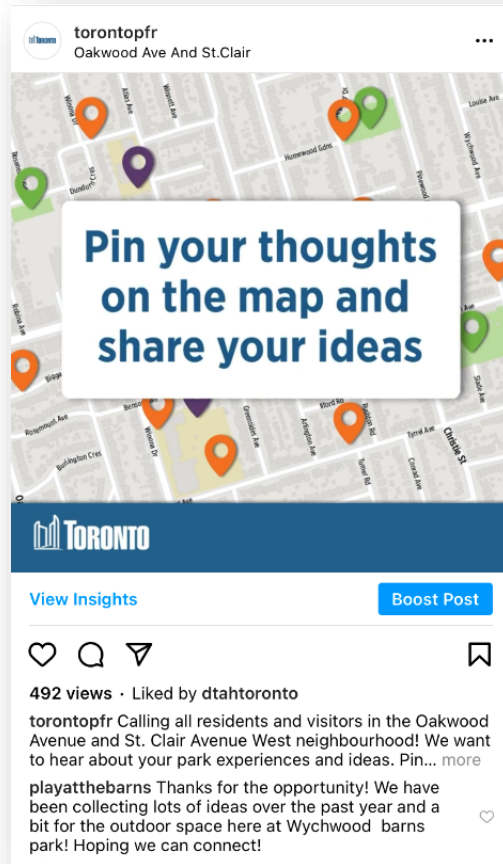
torontopfr
Oakwood Ave And St.Clair

Winona Dr
Alberta Ave
Alia Ave
Winnett Ave
Louise Ave
Homewood Gdns
Wychwood Ave
Dundurn Cres
Pinewood
Pin your thoughts on the map and share your ideas
Robina Ave
Rosemount Ave
Burlington Cres
Winona Dr
Greensides Ave
Arlington Ave
Alford Rd
Rushton Rd
Tyrrel Ave
Christie St
Conrad Ave
Tomer Rd
Shaw Ave

TORONTO

View Insights
Boost Post

492 views · Liked by dtahtoronto
torontopfr Calling all residents and visitors in the Oakwood Avenue and St. Clair Avenue West neighbourhood! We want to hear about your park experiences and ideas. Pin... more
playatthebarns Thanks for the opportunity! We have been collecting lots of ideas over the past year and a bit for the outdoor space here at Wychwood barns park! Hoping we can connect!